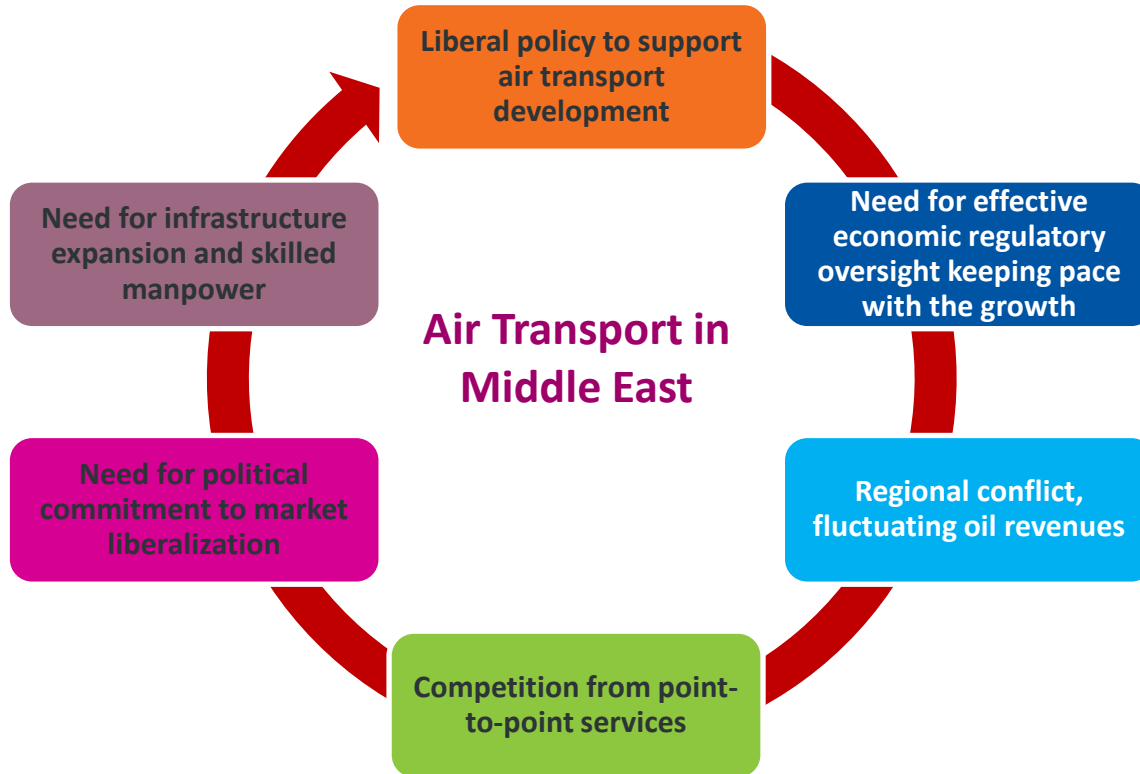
Liberal policy to support air transport development

Need for effective economic regulatory oversight keeping pace with the growth

Regional conflict, fluctuating oil revenues

Competition from point-to-point services

Need for political commitment to market liberalization

Need for infrastructure expansion and skilled manpower

Air Transport in Middle East